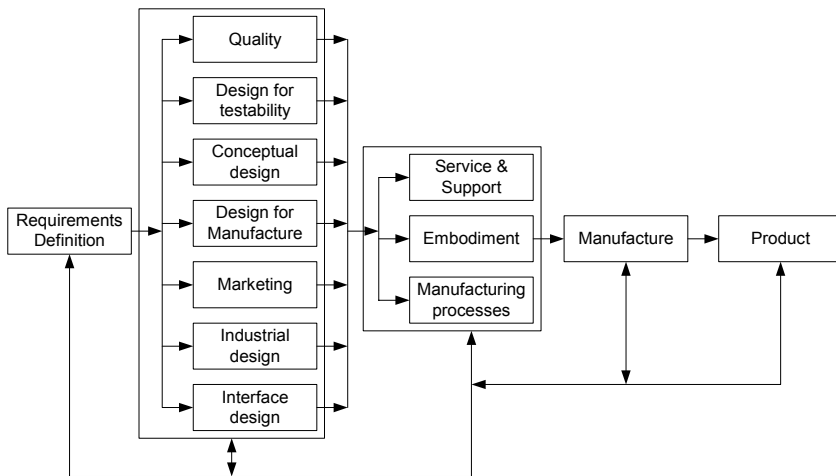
Requirements Definition

Quality

Design for testability

Conceptual design

Design for Manufacture

Marketing

Industrial design

Interface design

Service & Support

Embodiment

Manufacturing processes

Manufacture

Product